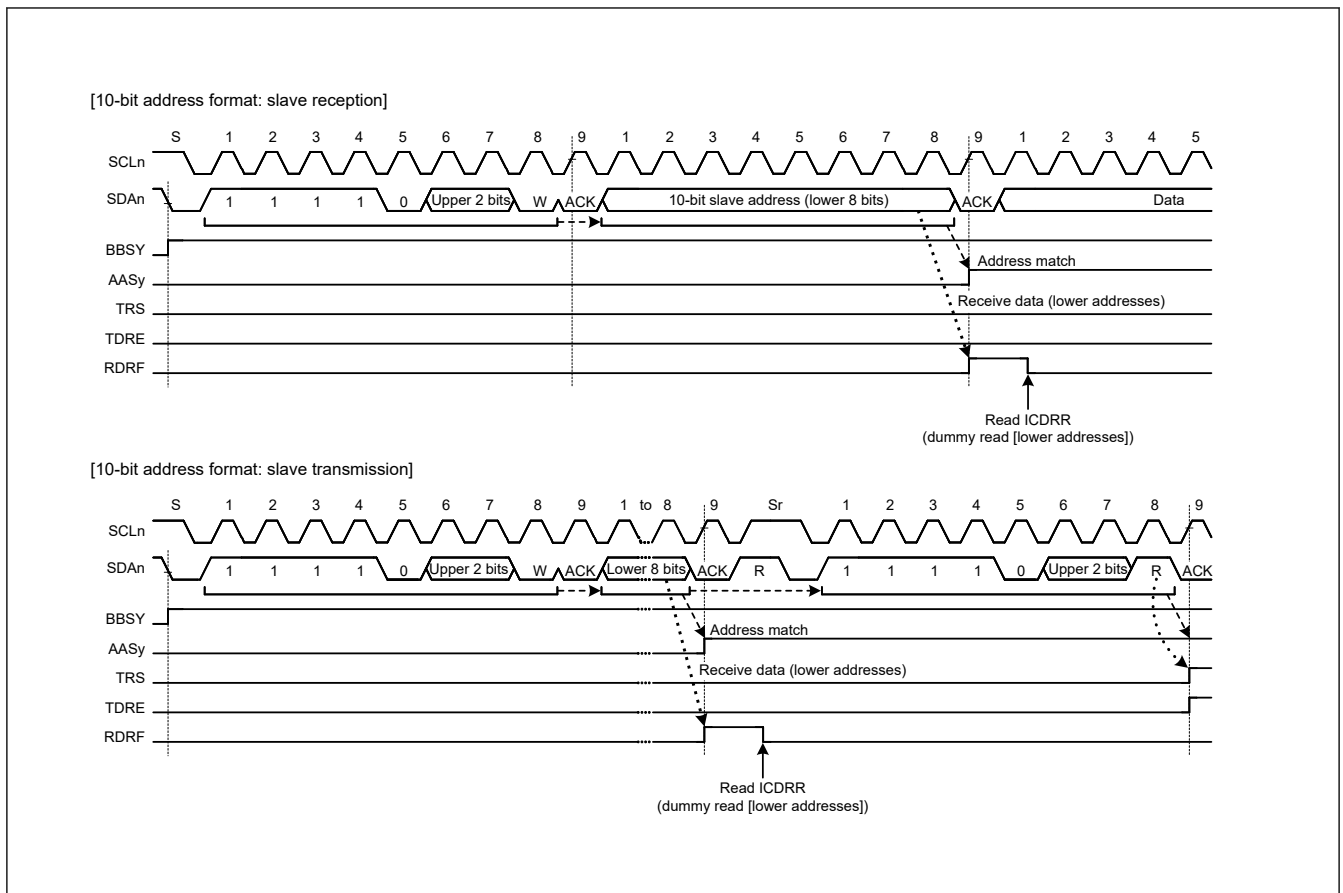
[10-bit address format: slave reception]

S 1 2 3 4 5 6 7 8 9 1 2 3 4 5 6 7 8 9 1 2 3 4 5

SCLn

SDAn 1 1 1 1 0 Upper 2 bits W ACK 10-bit slave address (lower 8 bits) ACK Data

BBSY

AASy

TRS

TDRE

RDRF

Address match

Receive data (lower addresses)

Read ICDRR
(dummy read [lower addresses])

[10-bit address format: slave transmission]

S 1 2 3 4 5 6 7 8 9 1 to 8 9 Sr 1 2 3 4 5 6 7 8 9

SCLn

SDAn 1 1 1 1 0 Upper 2 bits W ACK Lower 8 bits ACK R 1 1 1 1 0 Upper 2 bits R ACK

BBSY

AASy

TRS

TDRE

RDRF

Address match

Receive data (lower addresses)

Read ICDRR
(dummy read [lower addresses])